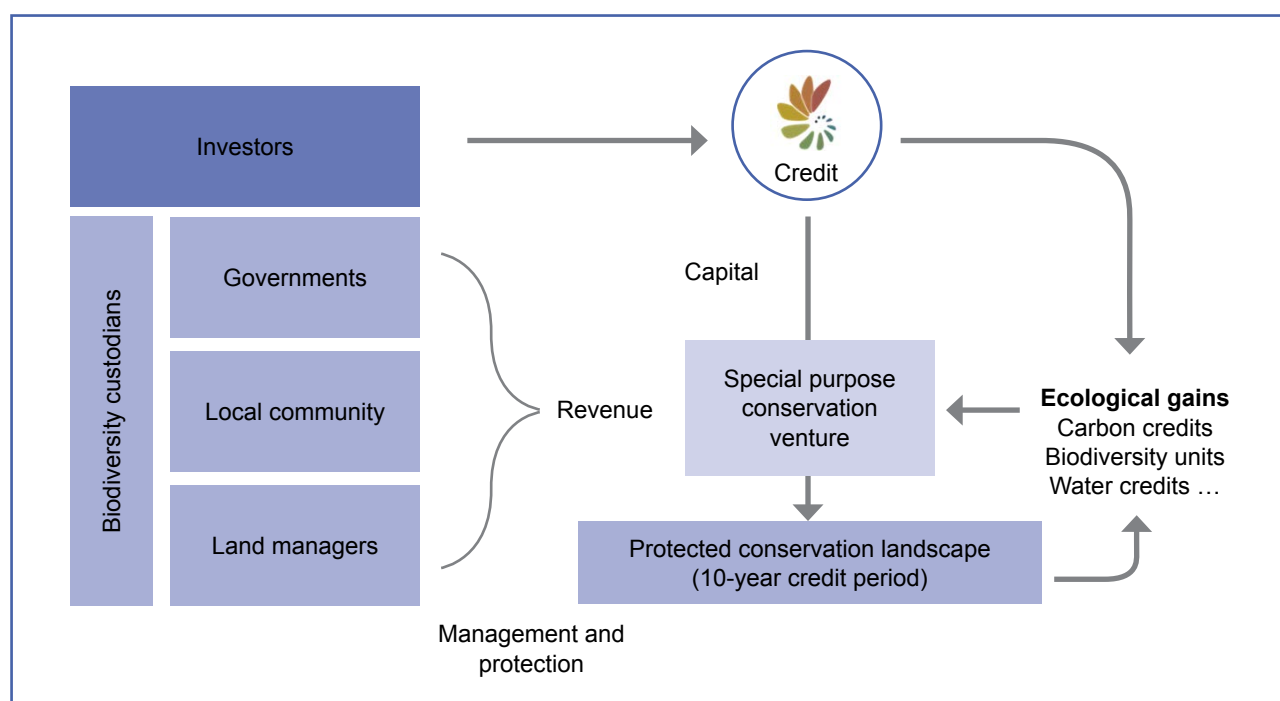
Investors

Credit

Biodiversity custodians

Governments

Local community

Land managers

Capital

Revenue

Special purpose conservation venture

Ecological gains
Carbon credits
Biodiversity units
Water credits …

Protected conservation landscape (10-year credit period)

Management and protection